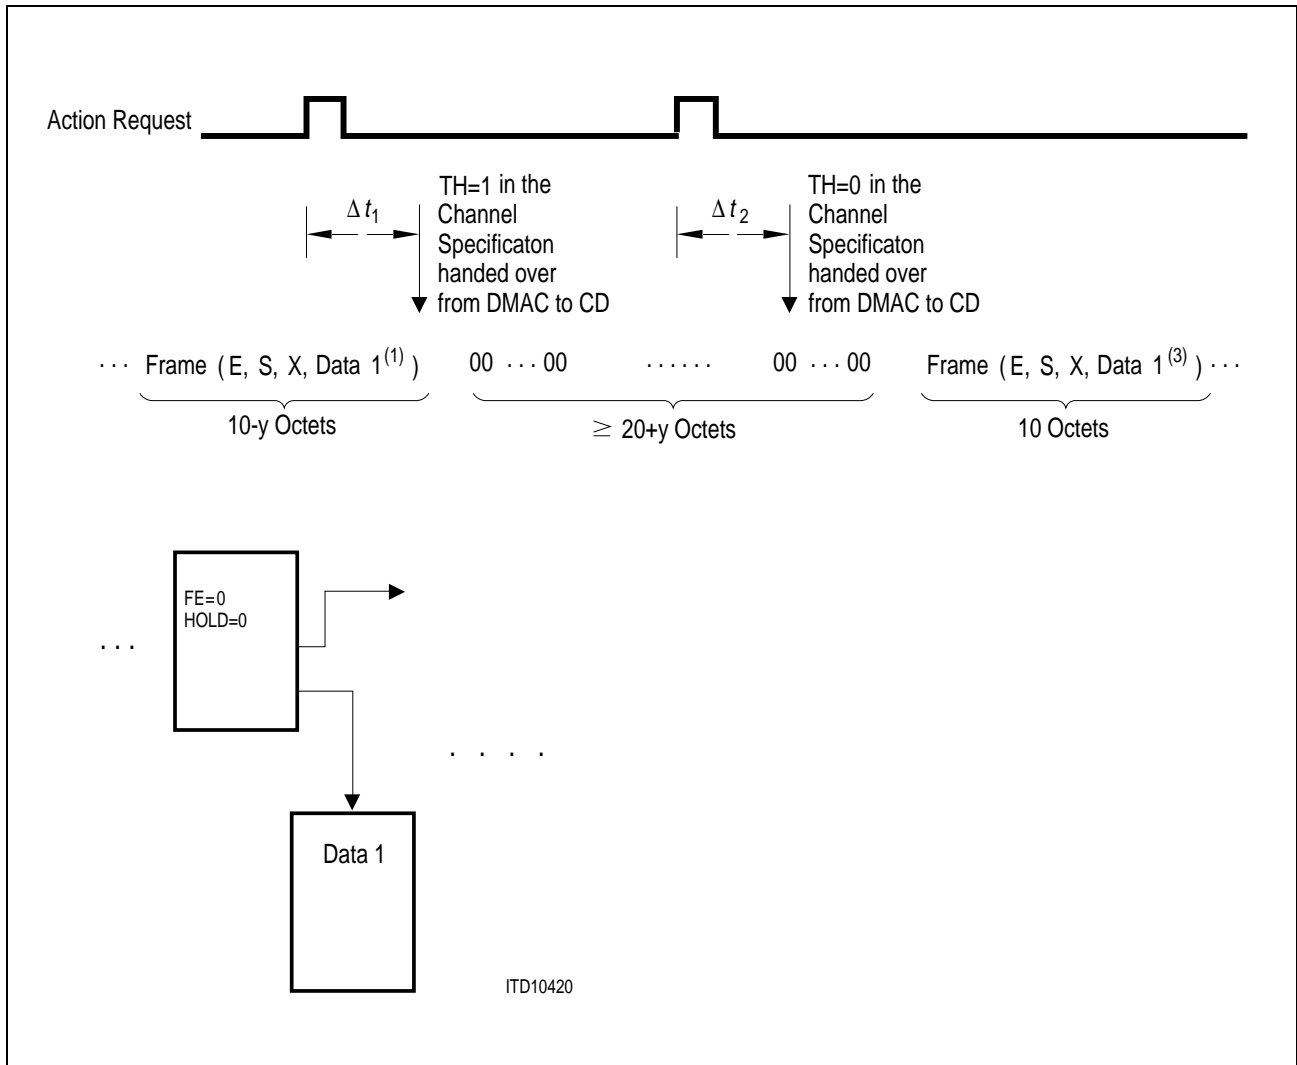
Action Request

$\Delta t_1$

TH=1 in the Channel Specificaton handed over from DMAC to CD

$\Delta t_2$

TH=0 in the Channel Specificaton handed over from DMAC to CD

$\cdots$ Frame ( E, S, X, Data $1^{(1)}$ )

10-y Octets

00 $\cdots$ 00 $\cdots\cdots$ 00 $\cdots$ 00

$\geq$ 20+y Octets

Frame ( E, S, X, Data $1^{(3)}$ ) $\cdots$

10 Octets

$\cdots$

FE=0
HOLD=0

$\cdot\ \cdot\ \cdot\ \cdot$

Data 1

ITD10420